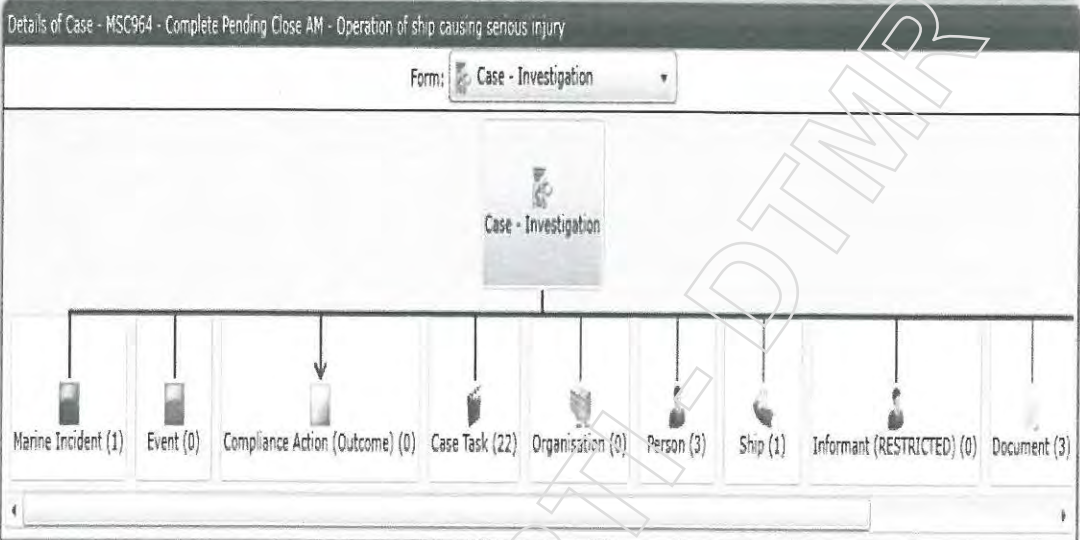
Details of Case - MSC964 - Complete Pending Close AM - Operation of ship causing serious injury

Form: Case - Investigation

Case - Investigation

Marine Incident (1)

Event (0)

Compliance Action (Outcome) (0)

Case Task (22)

Organisation (0)

Person (3)

Ship (1)

Informant (RESTRICTED) (0)

Document (3)

RTI-DTMR